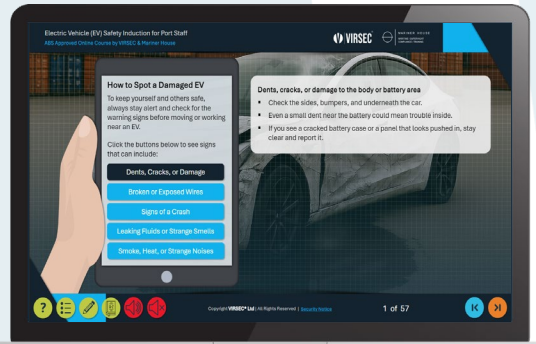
Electric Vehicle (EV) Safety Induction for Port Staff
ABS Approved Online Course by VIRSEC & Mariner House

VIRSEC

MARINER HOUSE

How to Spot a Damaged EV

To keep yourself and others safe, always stay alert and check for the warning signs before moving or working near an EV.

Click the buttons below to see signs that can include:

Dents, Cracks, or Damage

Broken or Exposed Wires

Signs of a Crash

Leaking Fluids or Strange Smells

Smoke, Heat, or Strange Noises

Dents, cracks, or damage to the body or battery area

- Check the sides, bumpers, and underneath the car.
- Even a small dent near the battery could mean trouble inside.
- If you see a cracked battery case or a panel that looks pushed in, stay clear and report it.

Copyright VIRSEC® Ltd | All Rights Reserved | Security Notice

1 of 57